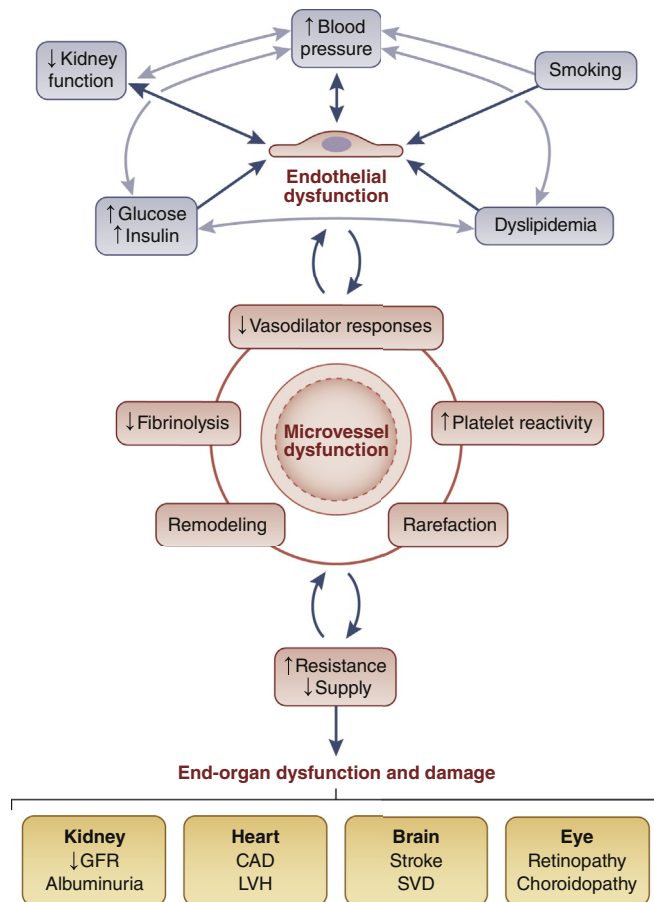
↑Blood pressure

↓Kidney function

Smoking

Endothelial dysfunction

↑Glucose
↑Insulin

Dyslipidemia

↓Vasodilator responses

↓Fibrinolysis

Microvessel dysfunction

↑Platelet reactivity

Remodeling

Rarefaction

↑Resistance
↓Supply

End-organ dysfunction and damage

| Kidney | Heart | Brain | Eye |
|---|---|---|---|
| ↓GFR | CAD | Stroke | Retinopathy |
| Albuminuria | LVH | SVD | Choroidopathy |